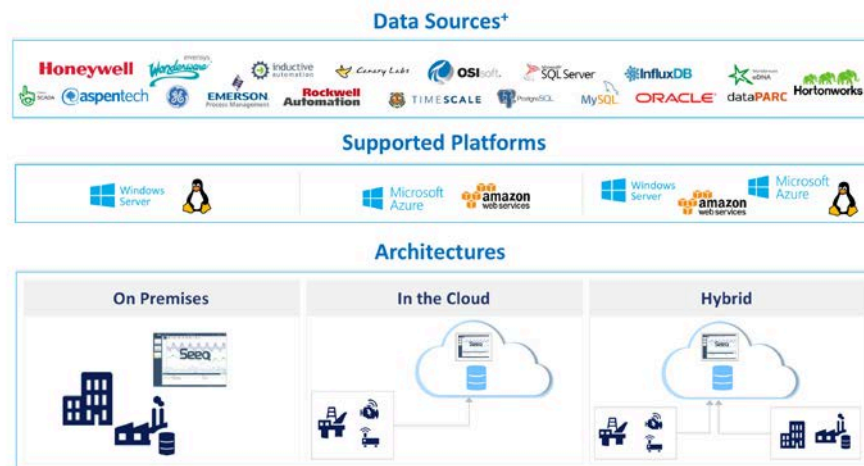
Data Sources+

Honeywell
Wonderware
inductive automation
Canary Labs
OSIsoft.
SQL Server
InfluxDB
eDNA
aspentech
GE
EMERSON Process Management
Rockwell Automation
TIMESCALE
PostgreSQL
MySQL
ORACLE
dataPARC
Hortonworks

Supported Platforms

Windows Server
Microsoft Azure
amazon web services
Windows Server
amazon web services
Microsoft Azure

Architectures

On Premises
Seeq

In the Cloud
Seeq

Hybrid
Seeq